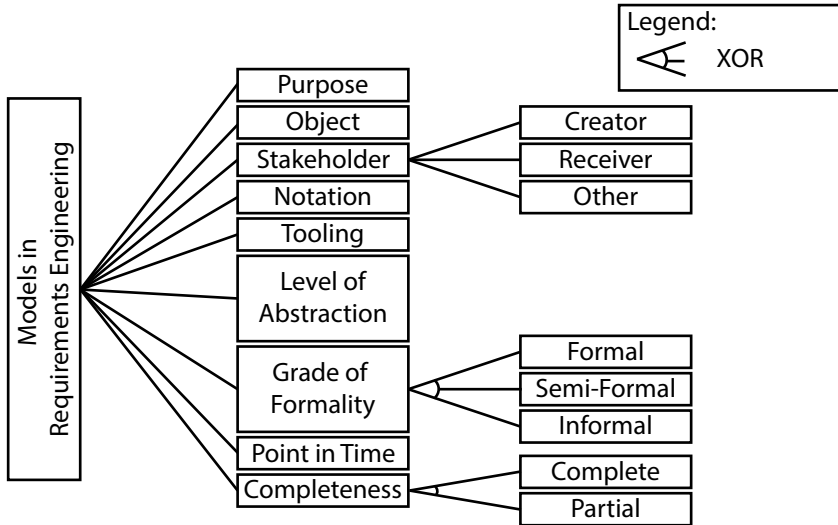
Legend:
XOR

Models in Requirements Engineering

Purpose
Object
Stakeholder
Creator
Receiver
Other
Notation
Tooling
Level of Abstraction
Grade of Formality
Formal
Semi-Formal
Informal
Point in Time
Completeness
Complete
Partial